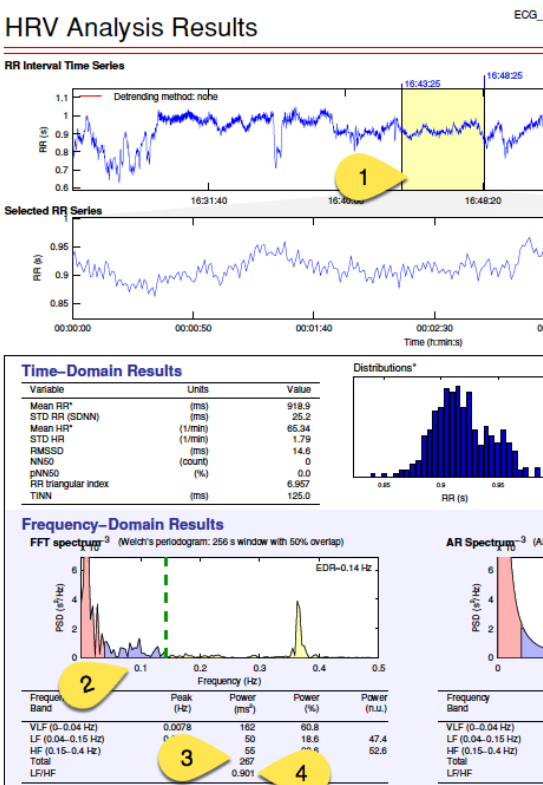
HRV Analysis Results

ECG_

RR Interval Time Series

Detrending method: none

16:43:25

16:48:25

RR (s)

1.1
1
0.9
0.8
0.7
0.6

1

16:31:40

16:40:00

16:48:20

Selected RR Series

RR (s)

0.95
0.9
0.85

00:00:00

00:00:50

00:01:40

00:02:30

Time (h:min:s)

Time–Domain Results

| Variable | Units | Value |
|---|---|---|
| Mean RR* | (ms) | 918.9 |
| STD RR (SDNN) | (ms) | 25.2 |
| Mean HR* | (1/min) | 65.34 |
| STD HR | (1/min) | 1.79 |
| RMSSD | (ms) | 14.6 |
| NN50 | (count) | 0 |
| pNN50 | (%) | 0.0 |
| RR triangular index | | 6.957 |
| TINN | (ms) | 125.0 |

Distributions*

0.85

0.9

0.95

RR (s)

Frequency–Domain Results

FFT spectrum (Welch's periodogram: 256 s window with 50% overlap)

$\times 10^{-3}$

EDR=0.14 Hz

PSD ($s^2$/Hz)

6
4
2
0

2

0.1

0.2

0.3

0.4

0.5

Frequency (Hz)

AR Spectrum (A

$\times 10^{-3}$

PSD ($s^2$/Hz)

6
4
2
0

| Frequency Band | Peak (Hz) | Power ($ms^2$) | Power (%) | Power (n.u.) |
|---|---|---|---|---|
| VLF (0–0.04 Hz) | 0.0078 | 162 | 60.8 | |
| LF (0.04–0.15 Hz) | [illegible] | 50 | 18.6 | 47.4 |
| HF (0.15–0.4 Hz) | | 55 | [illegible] | 52.6 |
| Total | | 267 | | |
| LF/HF | | 0.901 | | |

3

4

Frequency Band

VLF (0–0.04 Hz)
LF (0.04–0.15 Hz)
HF (0.15–0.4 Hz)
Total
LF/HF